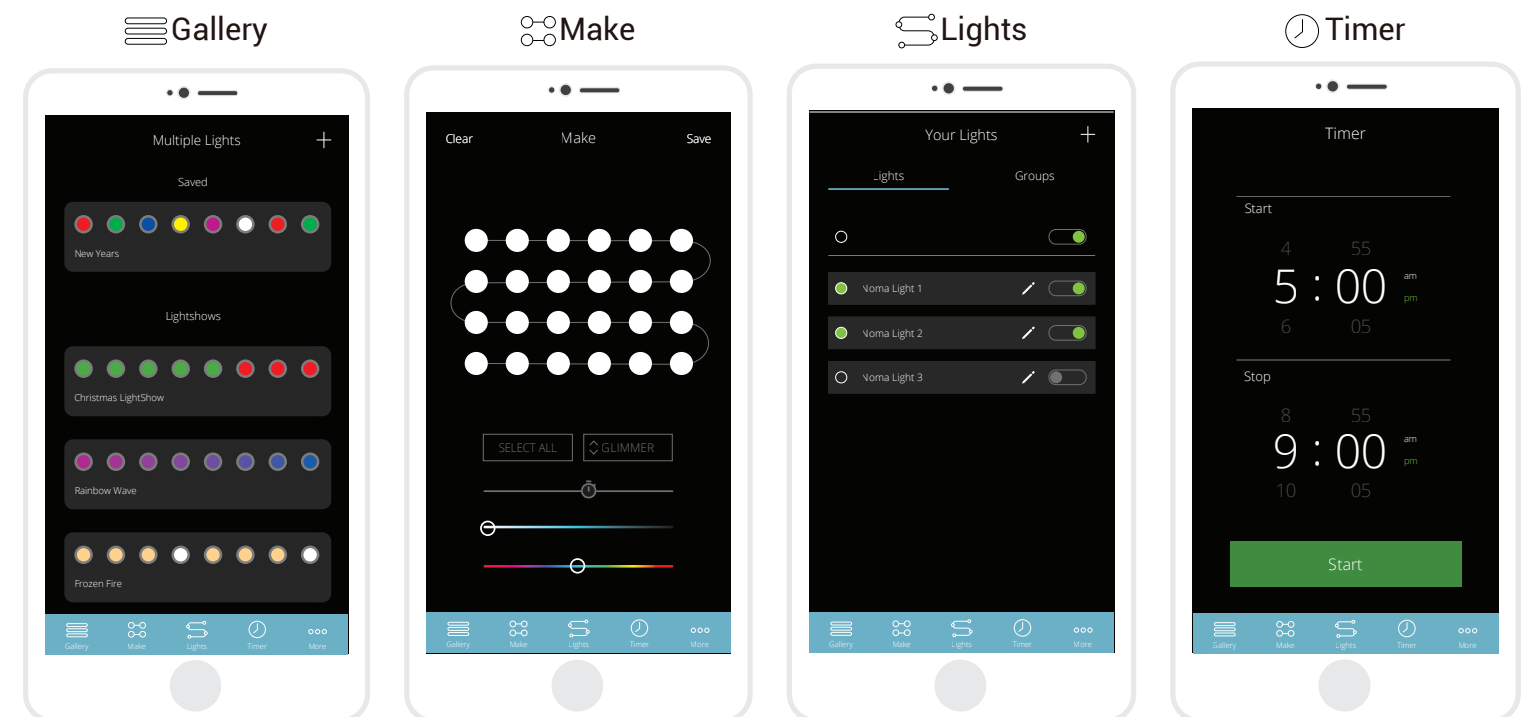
Gallery

Multiple Lights +

Saved

New Years

Lightshows

Christmas LightShow

Rainbow Wave

Frozen Fire

Gallery Make Lights Timer More

Make

Clear Make Save

SELECT ALL GLIMMER

Gallery Make Lights Timer More

Lights

Your Lights +

Lights Groups

Noma Light 1

Noma Light 2

Noma Light 3

Gallery Make Lights Timer More

Timer

Timer

Start

4 55

5 : 00 am pm

6 05

Stop

8 55

9 : 00 am pm

10 05

Start

Gallery Make Lights Timer More